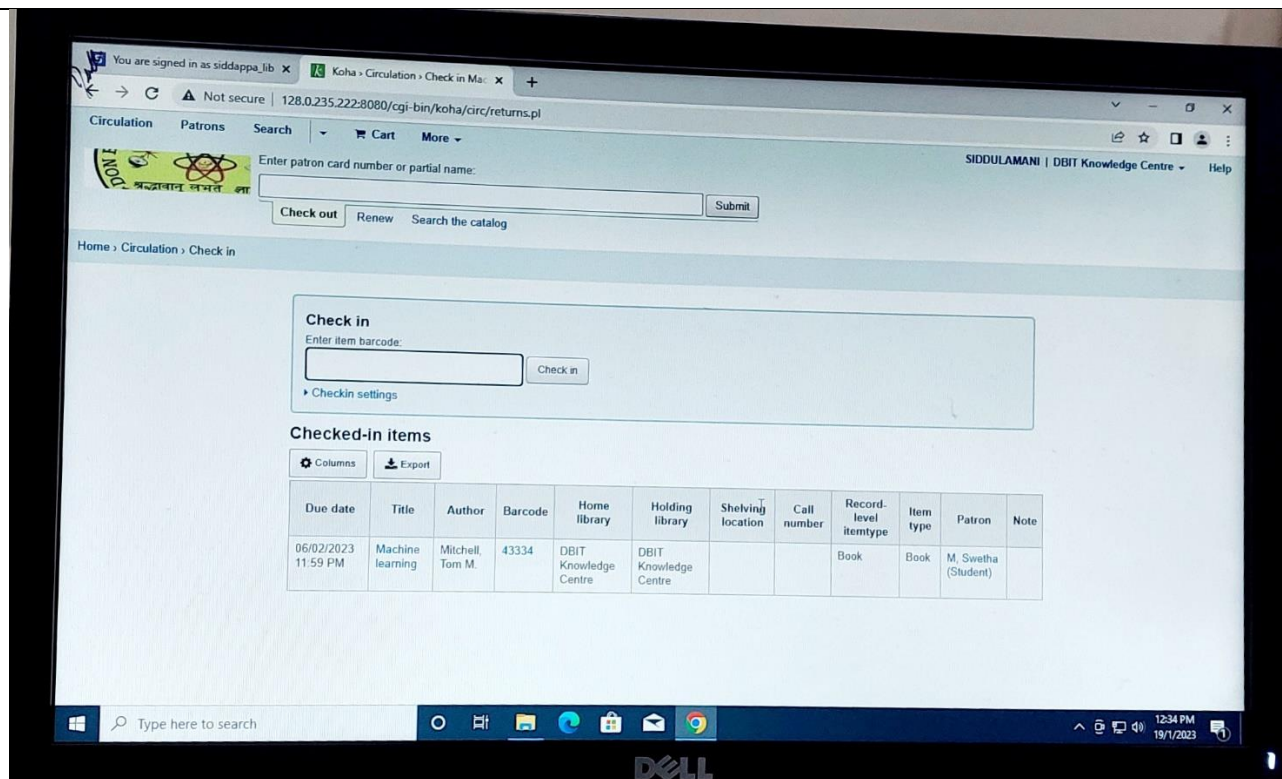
You are signed in as siddappa_lib ×
Koha › Circulation › Check in Mac ×
+

Not secure | 128.0.235.222:8080/cgi-bin/koha/circ/returns.pl

Circulation Patrons Search Cart More

SIDDULAMANI | DBIT Knowledge Centre Help

DON श्रद्धावान लभते ज्ञा

Enter patron card number or partial name:

Submit

Check out Renew Search the catalog

Home › Circulation › Check in

Check in
Enter item barcode:
Check in
Checkin settings

Checked-in items
Columns Export

| Due date | Title | Author | Barcode | Home library | Holding library | Shelving location | Call number | Record-level itemtype | Item type | Patron | Note |
|---|---|---|---|---|---|---|---|---|---|---|---|
| 06/02/2023 11:59 PM | Machine learning | Mitchell, Tom M. | 43334 | DBIT Knowledge Centre | DBIT Knowledge Centre | | | Book | Book | M, Swetha (Student) | |

Type here to search

12:34 PM 19/1/2023

DELL